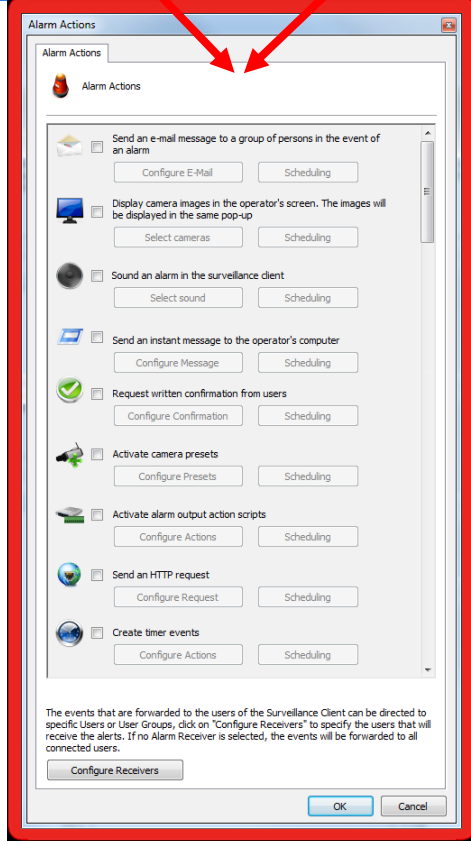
Alarm Actions

Alarm Actions

Alarm Actions

Send an e-mail message to a group of persons in the event of an alarm

Configure E-Mail Scheduling

Display camera images in the operator's screen. The images will be displayed in the same pop-up

Select cameras Scheduling

Sound an alarm in the surveillance client

Select sound Scheduling

Send an instant message to the operator's computer

Configure Message Scheduling

Request written confirmation from users

Configure Confirmation Scheduling

Activate camera presets

Configure Presets Scheduling

Activate alarm output action scripts

Configure Actions Scheduling

Send an HTTP request

Configure Request Scheduling

Create timer events

Configure Actions Scheduling

The events that are forwarded to the users of the Surveillance Client can be directed to specific Users or User Groups, click on "Configure Receivers" to specify the users that will receive the alerts. If no Alarm Receiver is selected, the events will be forwarded to all connected users.

Configure Receivers

OK Cancel